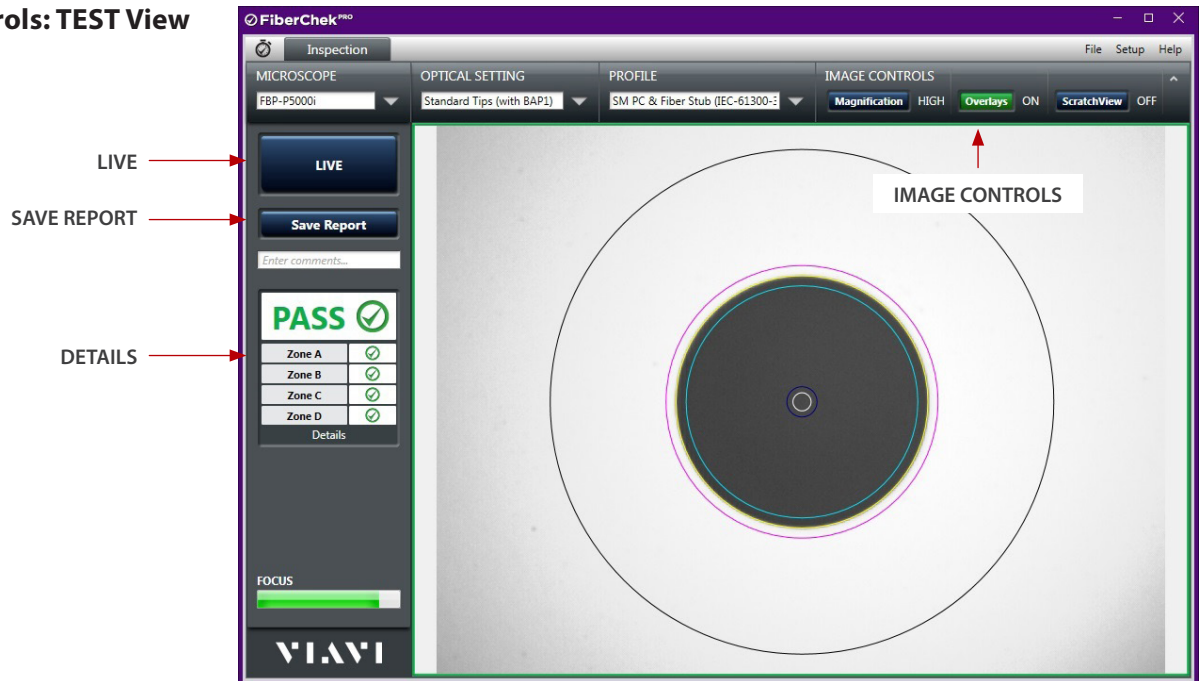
rols: TEST View

FiberChek PRO

Inspection

File Setup Help

MICROSCOPE
FBP-P5000i

OPTICAL SETTING
Standard Tips (with BAP1)

PROFILE
SM PC & Fiber Stub (IEC-61300-3

IMAGE CONTROLS
Magnification HIGH Overlays ON ScratchView OFF

LIVE

LIVE

SAVE REPORT

Save Report

Enter comments...

DETAILS

PASS

| Zone A | ✓ |
|---|---|
| Zone B | ✓ |
| Zone C | ✓ |
| Zone D | ✓ |

Details

IMAGE CONTROLS

FOCUS

VIAVI